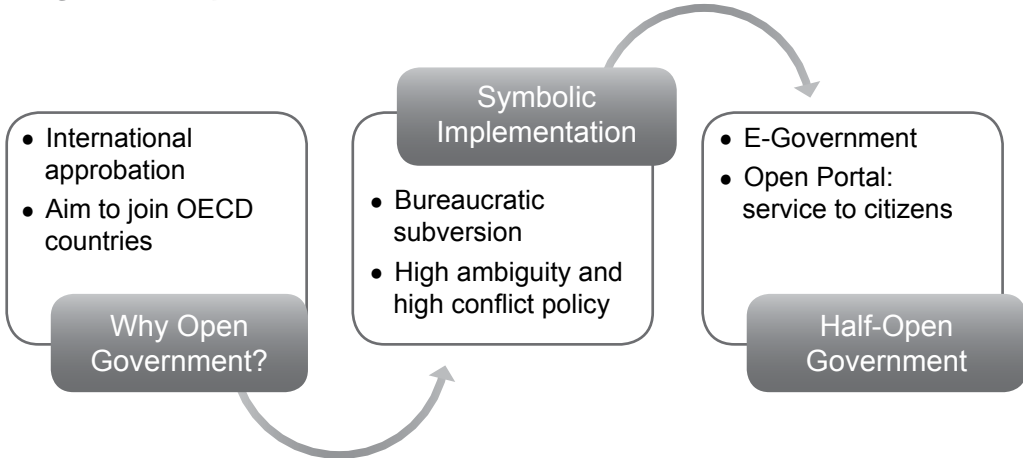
- International approbation
- Aim to join OECD countries

Why Open Government?

Symbolic Implementation

- Bureaucratic subversion
- High ambiguity and high conflict policy

- E-Government
- Open Portal: service to citizens

Half-Open Government